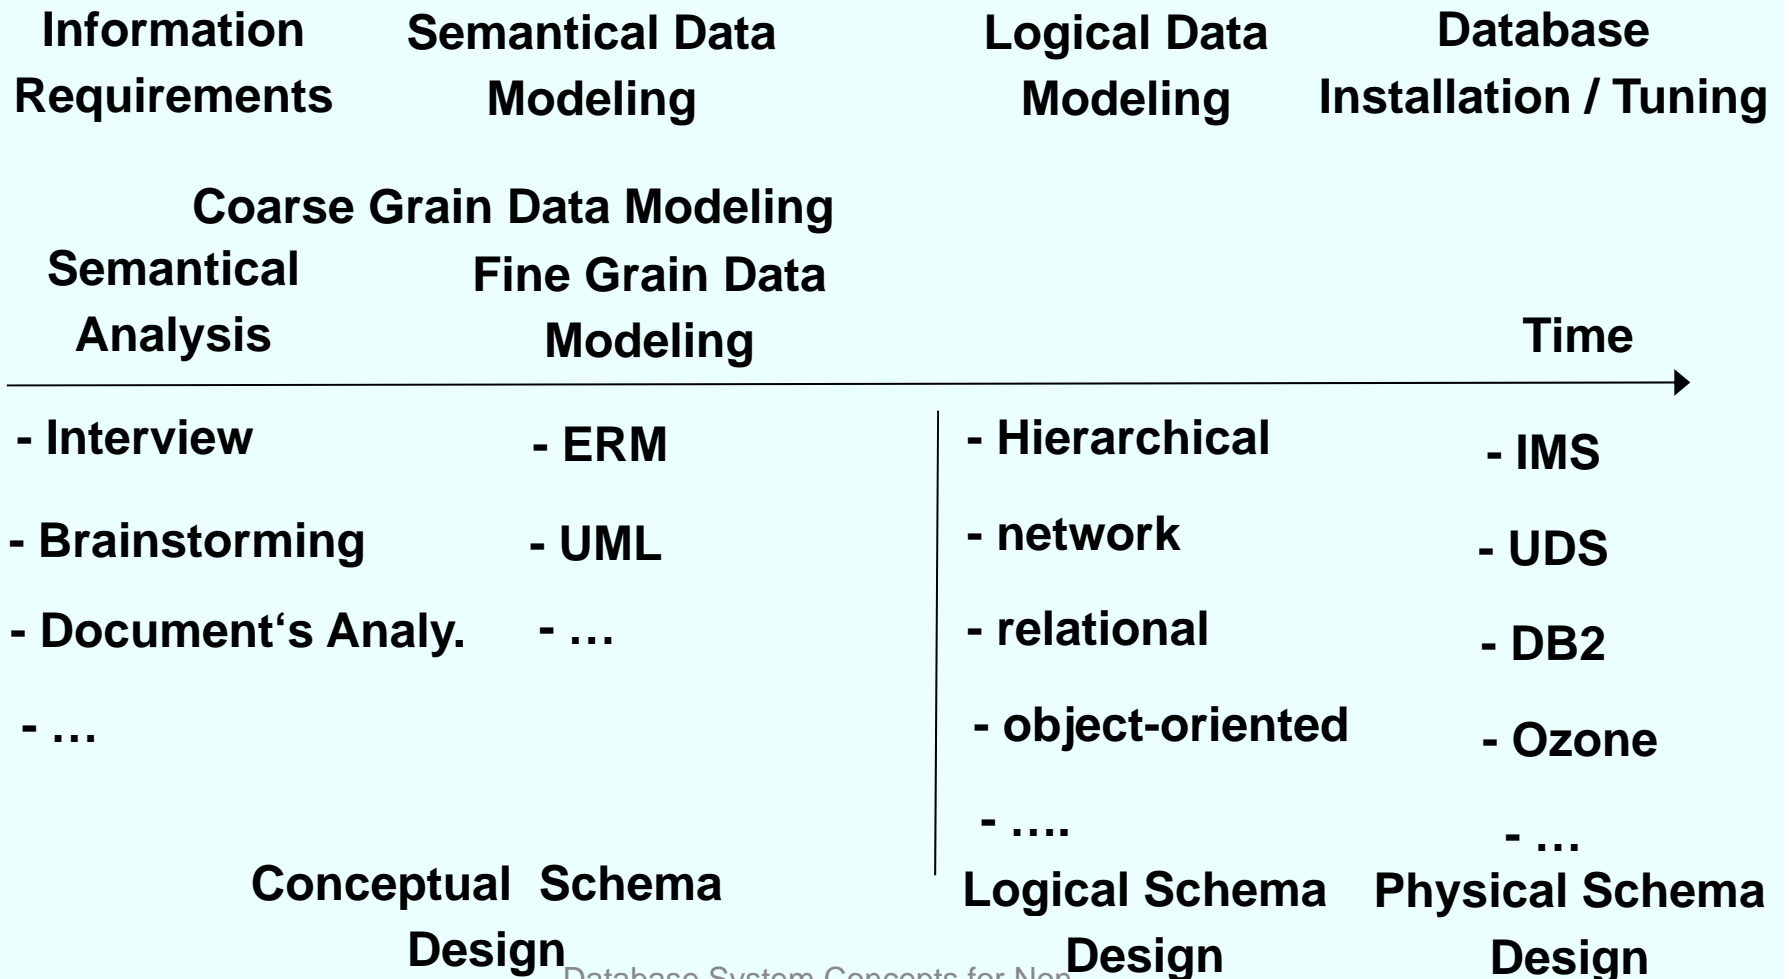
Information Requirements

Semantical Data Modeling

Logical Data Modeling

Database Installation / Tuning

Coarse Grain Data Modeling

Semantical Analysis

Fine Grain Data Modeling

Time

- Interview

- Brainstorming

- Document‘s Analy.

- …

- ERM

- UML

- …

- Hierarchical

- network

- relational

- object-oriented

- ….

- IMS

- UDS

- DB2

- Ozone

- …

Conceptual Schema Design

Logical Schema Design

Physical Schema Design

Database System Concepts for Non